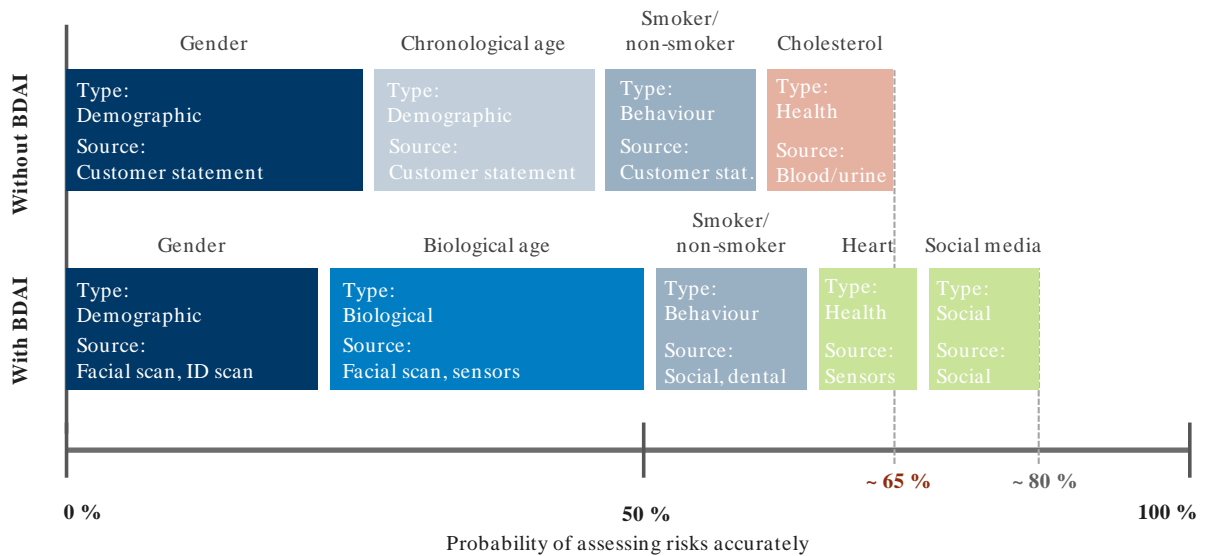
Without BDAI

Gender
Type:
Demographic
Source:
Customer statement

Chronological age
Type:
Demographic
Source:
Customer statement

Smoker/
non-smoker
Type:
Behaviour
Source:
Customer stat.

Cholesterol
Type:
Health
Source:
Blood/urine

With BDAI

Gender
Type:
Demographic
Source:
Facial scan, ID scan

Biological age
Type:
Biological
Source:
Facial scan, sensors

Smoker/
non-smoker
Type:
Behaviour
Source:
Social, dental

Heart
Type:
Health
Source:
Sensors

Social media
Type:
Social
Source:
Social

~ 65 %
~ 80 %

0 %
50 %
100 %

Probability of assessing risks accurately